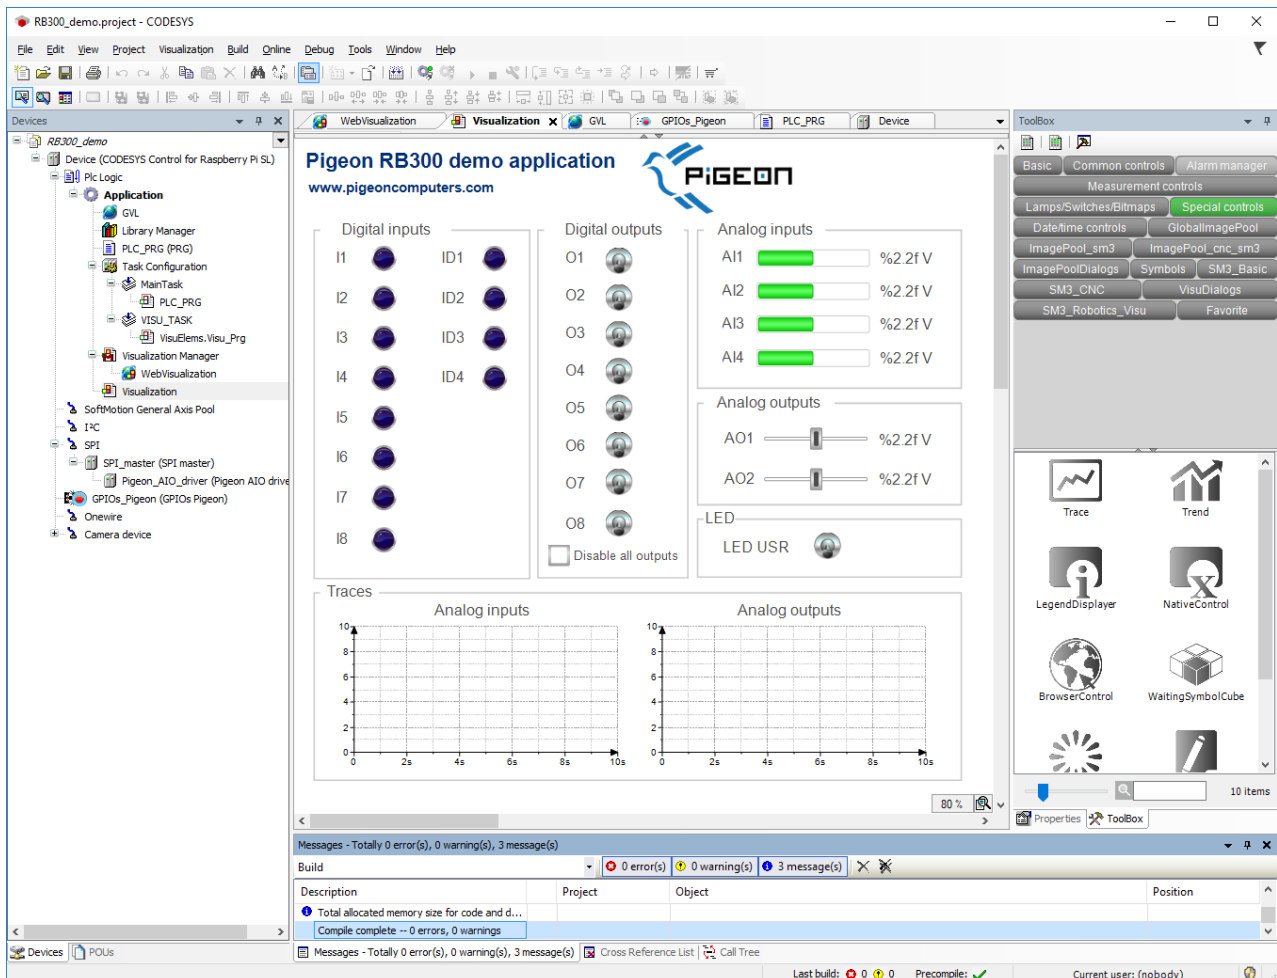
RB300_demo.project - CODESYS

File Edit View Project Visualization Build Online Debug Tools Window Help

Devices

RB300_demo
Device (CODESYS Control for Raspberry Pi SL)
Plc Logic
Application
GVL
Library Manager
PLC_PRG (PRG)
Task Configuration
MainTask
PLC_PRG
VISU_TASK
VisuElems.Visu_Prg
Visualization Manager
WebVisualization
Visualization
SoftMotion General Axis Pool
I²C
SPI
SPI_master (SPI master)
Pigeon_AIO_driver (Pigeon AIO drive
GPIOs_Pigeon (GPIOs Pigeon)
Onewire
Camera device

Devices POUs

WebVisualization Visualization GVL GPIOs_Pigeon PLC_PRG Device

Pigeon RB300 demo application
www.pigeoncomputers.com
PiGEON

Digital inputs
I1 ID1
I2 ID2
I3 ID3
I4 ID4
I5
I6
I7
I8

Digital outputs
O1
O2
O3
O4
O5
O6
O7
O8
Disable all outputs

Analog inputs
AI1 %2.2f V
AI2 %2.2f V
AI3 %2.2f V
AI4 %2.2f V

Analog outputs
AO1 %2.2f V
AO2 %2.2f V

LED
LED USR

Traces
Analog inputs
10
8
6
4
2
0
0 2s 4s 6s 8s 10s

Analog outputs
10
8
6
4
2
0
0 2s 4s 6s 8s 10s

80 %

ToolBox
Basic Common controls Alarm manager
Measurement controls
Lamps/Switches/Bitmaps Special controls
Date/time controls GlobalImagePool
ImagePool_sm3 ImagePool_cnc_sm3
ImagePoolDialogs Symbols SM3_Basic
SM3_CNC VisuDialogs
SM3_Robotics_Visu Favorite

Trace Trend
LegendDisplayer NativeControl
BrowserControl WaitingSymbolCube

10 items
Properties ToolBox

Messages - Totally 0 error(s), 0 warning(s), 3 message(s)
Build
0 error(s) 0 warning(s) 3 message(s)
| Description | Project | Object | Position |
|---|---|---|---|
| Total allocated memory size for code and d... | | | |
| Compile complete -- 0 errors, 0 warnings | | | |

Messages - Totally 0 error(s), 0 warning(s), 3 message(s) Cross Reference List Call Tree

Last build: 0 0 Precompile: ✓ Current user: (nobody)